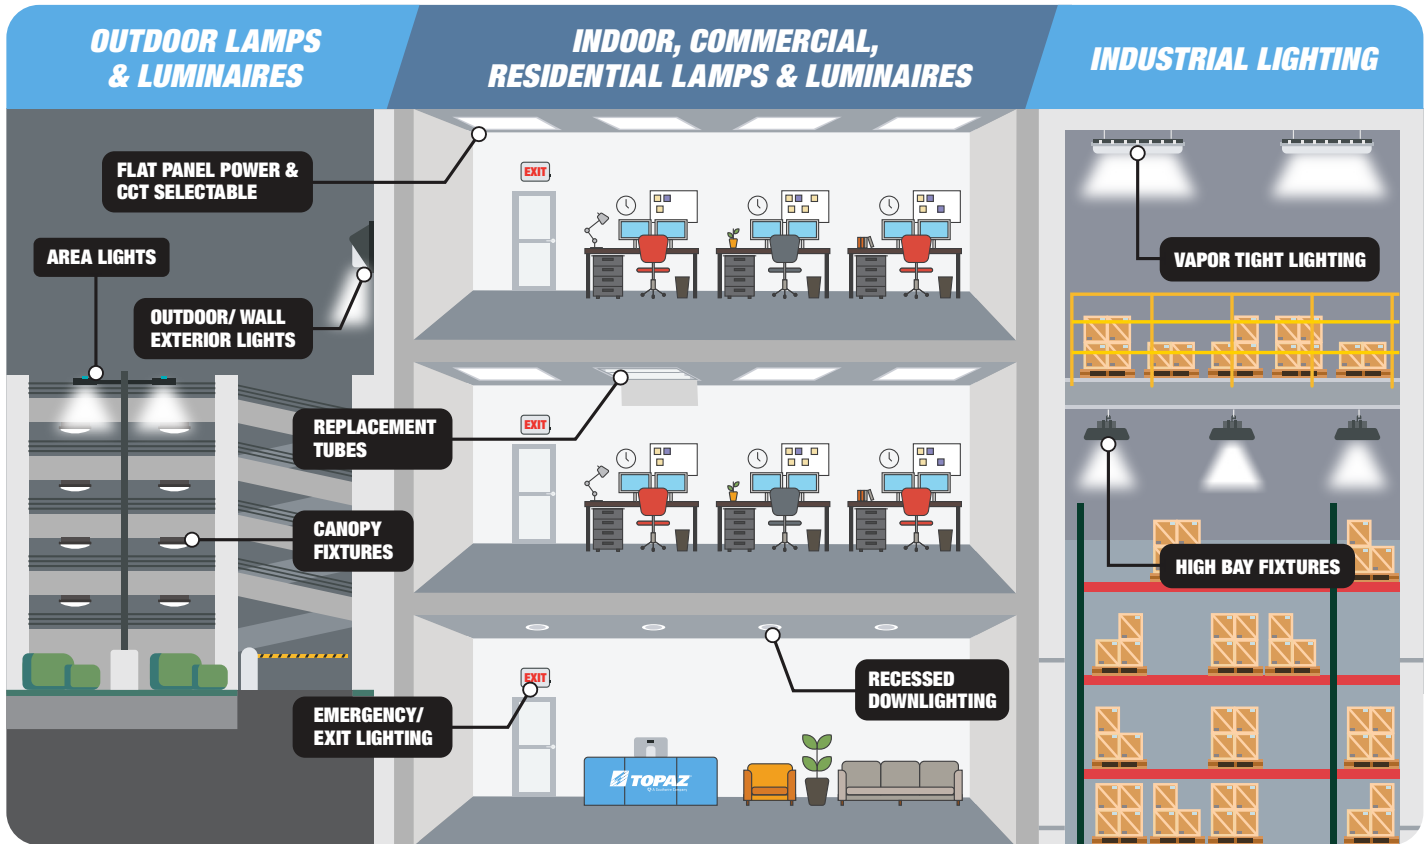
OUTDOOR LAMPS & LUMINAIRES

INDOOR, COMMERCIAL, RESIDENTIAL LAMPS & LUMINAIRES

INDUSTRIAL LIGHTING

FLAT PANEL POWER & CCT SELECTABLE

EXIT

AREA LIGHTS

OUTDOOR/ WALL EXTERIOR LIGHTS

VAPOR TIGHT LIGHTING

REPLACEMENT TUBES

EXIT

CANOPY FIXTURES

HIGH BAY FIXTURES

EXIT

RECESSED DOWNLIGHTING

EMERGENCY/ EXIT LIGHTING

TOPAZ